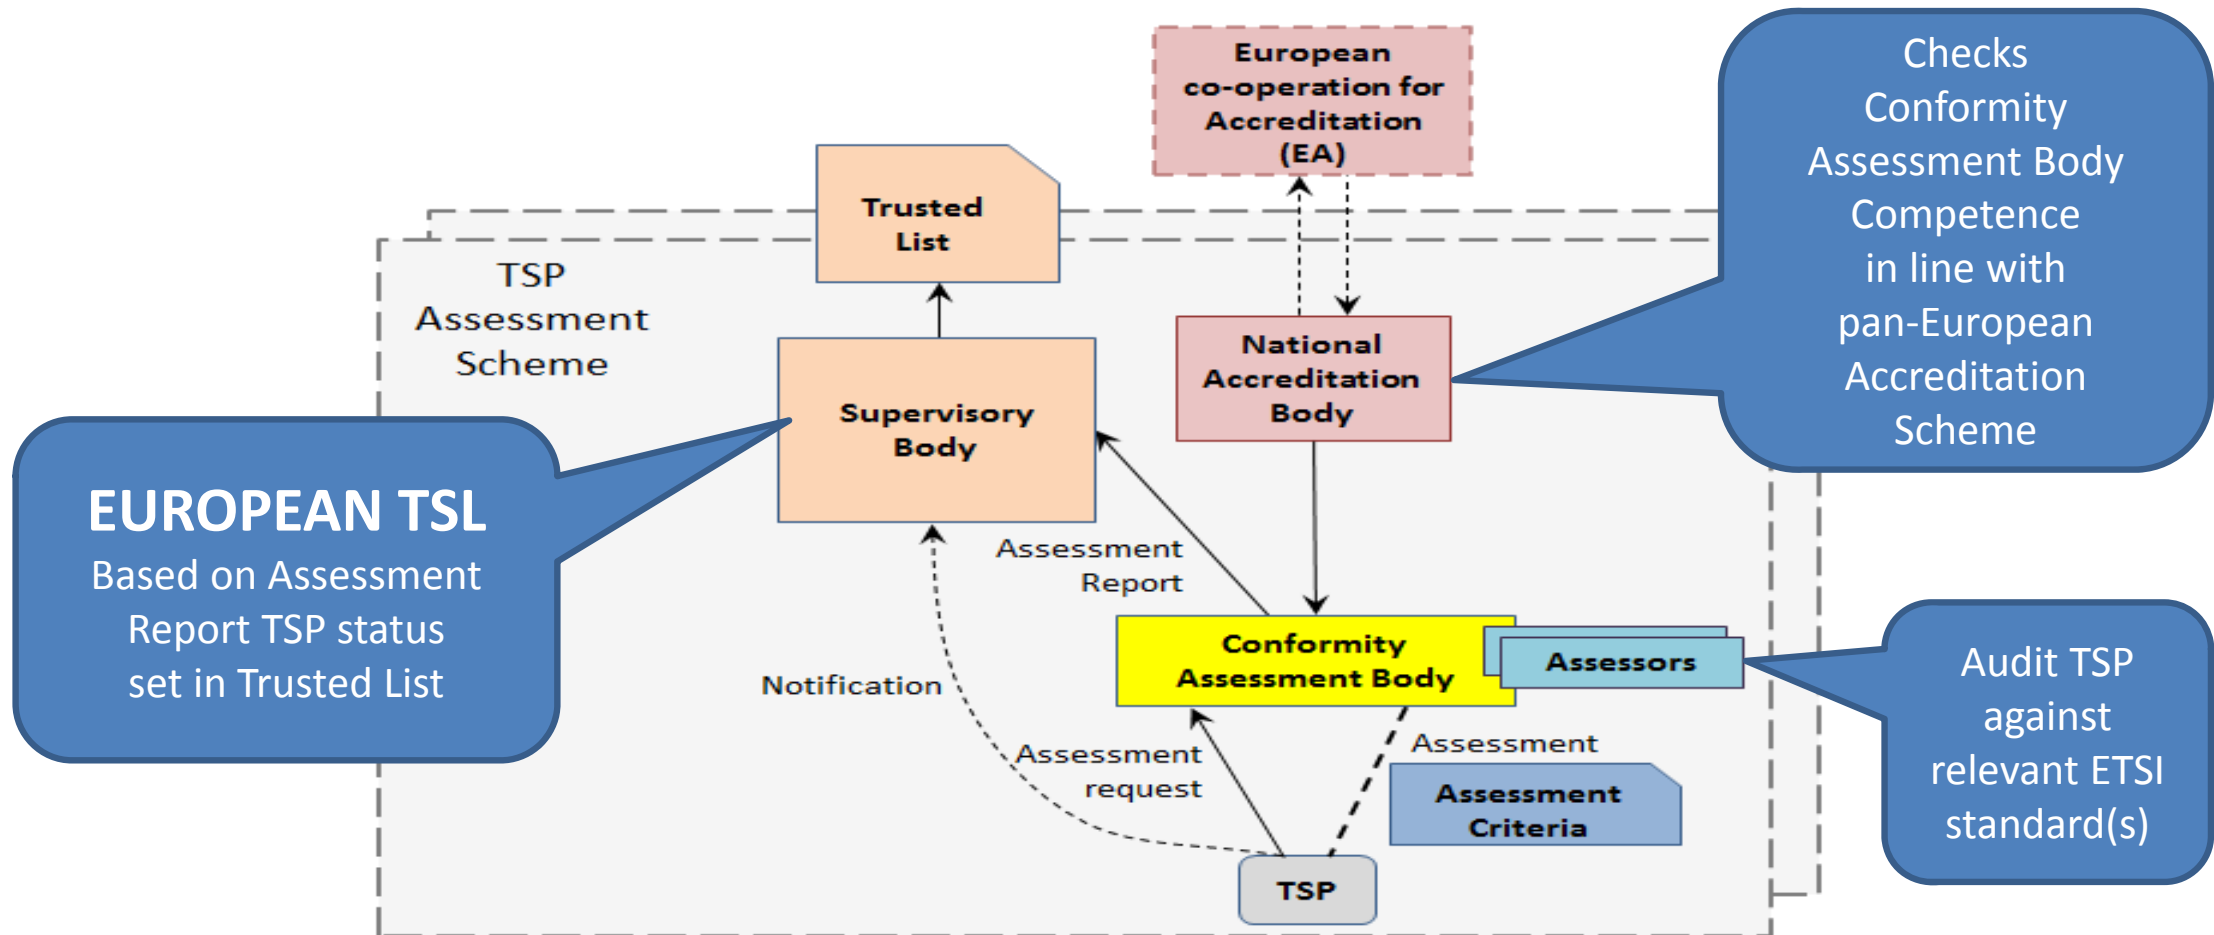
European co-operation for Accreditation (EA)

Checks Conformity Assessment Body Competence in line with pan-European Accreditation Scheme

Trusted List

TSP Assessment Scheme

National Accreditation Body

Supervisory Body

EUROPEAN TSL
Based on Assessment Report TSP status set in Trusted List

Assessment Report

Conformity Assessment Body

Assessors

Audit TSP against relevant ETSI standard(s)

Notification

Assessment request

Assessment

Assessment Criteria

TSP